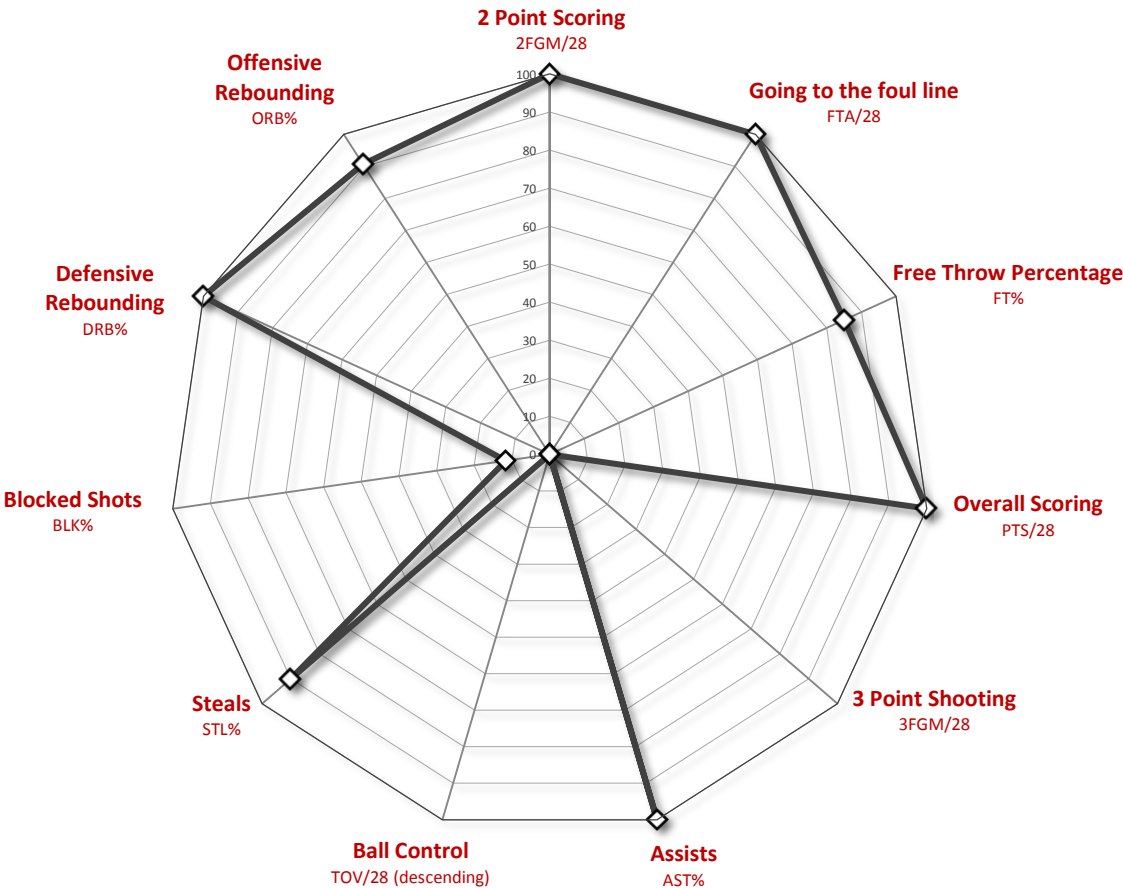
2 Point Scoring
2FGM/28

Going to the foul line
FTA/28

Free Throw Percentage
FT%

Overall Scoring
PTS/28

3 Point Shooting
3FGM/28

Assists
AST%

Ball Control
TOV/28 (descending)

Steals
STL%

Blocked Shots
BLK%

Defensive Rebounding
DRB%

Offensive Rebounding
ORB%

100
90
80
70
60
50
40
30
20
10
0